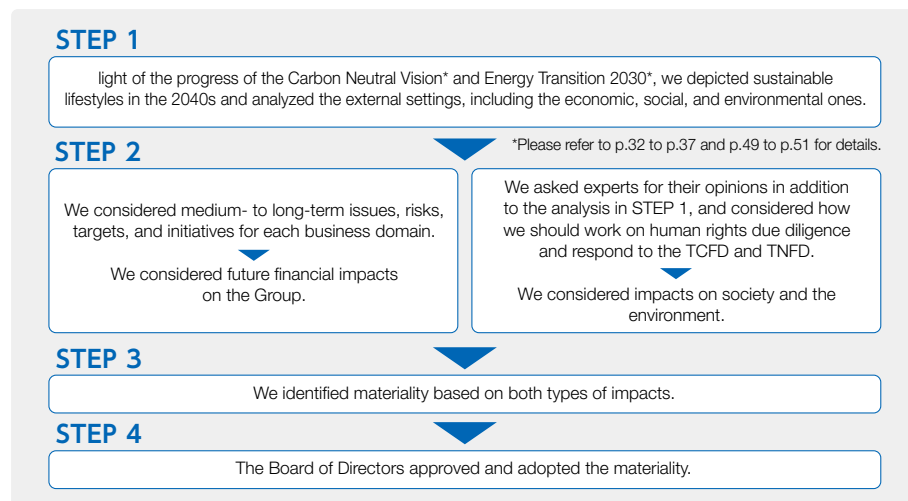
STEP 1

light of the progress of the Carbon Neutral Vision* and Energy Transition 2030*, we depicted sustainable lifestyles in the 2040s and analyzed the external settings, including the economic, social, and environmental ones.

STEP 2

*Please refer to p.32 to p.37 and p.49 to p.51 for details.

We considered medium- to long-term issues, risks, targets, and initiatives for each business domain.

We considered future financial impacts on the Group.

We asked experts for their opinions in addition to the analysis in STEP 1, and considered how we should work on human rights due diligence and respond to the TCFD and TNFD.

We considered impacts on society and the environment.

STEP 3

We identified materiality based on both types of impacts.

STEP 4

The Board of Directors approved and adopted the materiality.